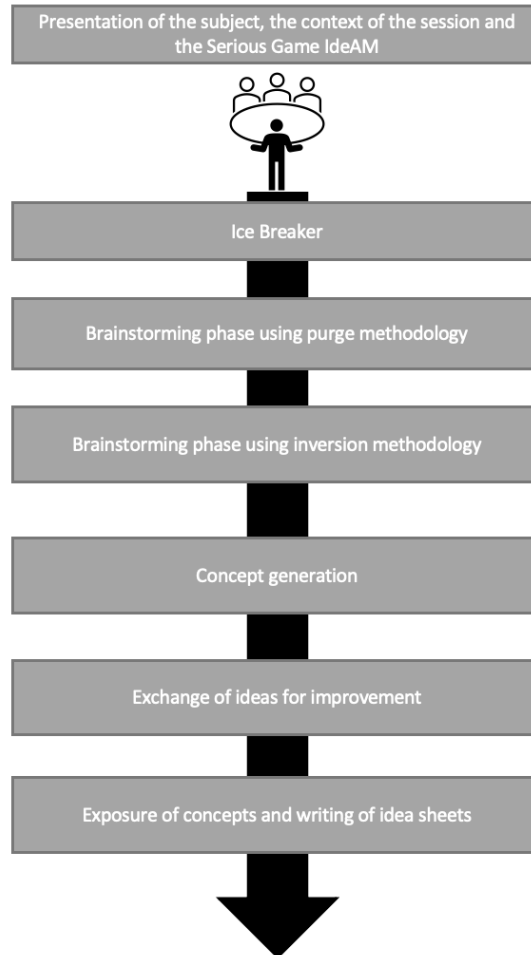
Presentation of the subject, the context of the session and the Serious Game IdeAM

Ice Breaker

Brainstorming phase using purge methodology

Brainstorming phase using inversion methodology

Concept generation

Exchange of ideas for improvement

Exposure of concepts and writing of idea sheets